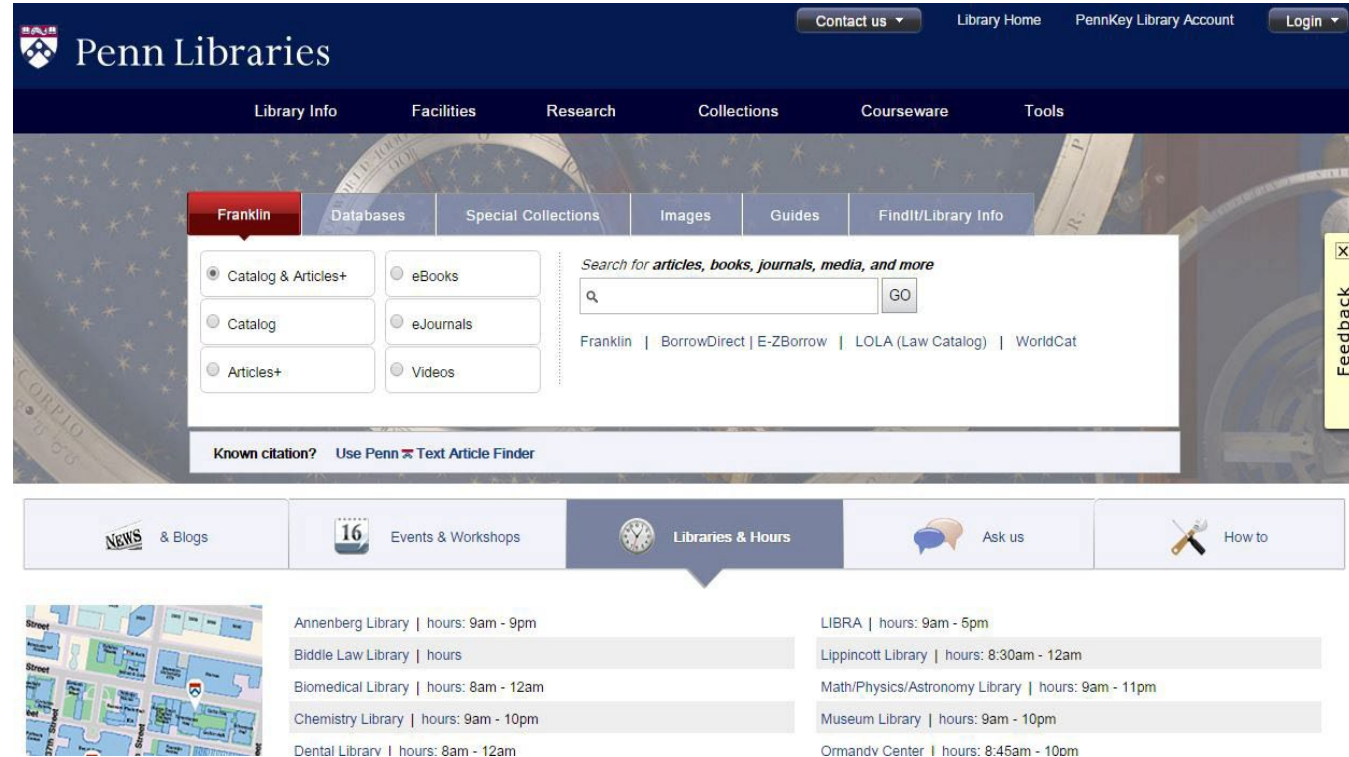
Penn Libraries

Contact us ▾ | Library Home | PennKey Library Account | Login ▾

Library Info | Facilities | Research | Collections | Courseware | Tools

Franklin | Databases | Special Collections | Images | Guides | FindIt/Library Info

Catalog & Articles+
eBooks
Catalog
eJournals
Articles+
Videos

Search for **articles, books, journals, media, and more**

GO

Franklin | BorrowDirect | E-ZBorrow | LOLA (Law Catalog) | WorldCat

Known citation? Use Penn Text Article Finder

Feedback

NEWS & Blogs | 16 Events & Workshops | Libraries & Hours | Ask us | How to

Annenberg Library | hours: 9am - 9pm
Biddle Law Library | hours
Biomedical Library | hours: 8am - 12am
Chemistry Library | hours: 9am - 10pm
Dental Library | hours: 8am - 12am

LIBRA | hours: 9am - 5pm
Lippincott Library | hours: 8:30am - 12am
Math/Physics/Astronomy Library | hours: 9am - 11pm
Museum Library | hours: 9am - 10pm
Ormandy Center | hours: 8:45am - 10pm